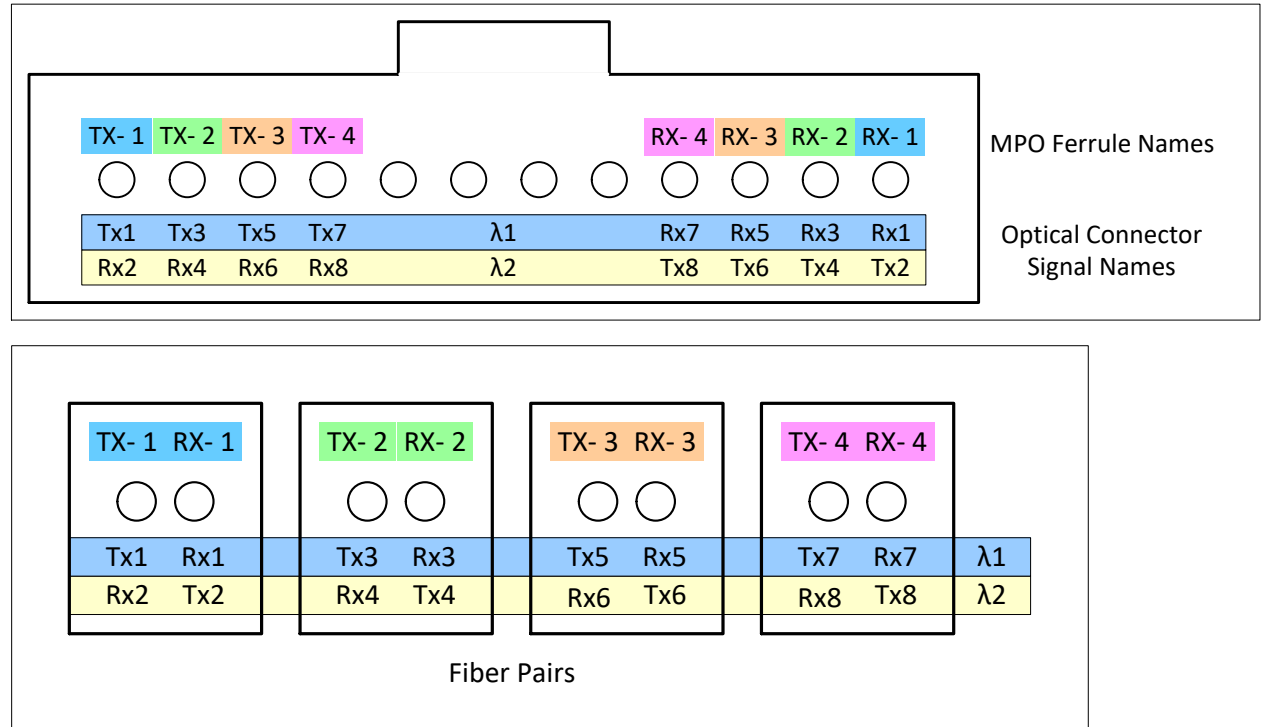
TX- 1 TX- 2 TX- 3 TX- 4 RX- 4 RX- 3 RX- 2 RX- 1

MPO Ferrule Names

Tx1 Tx3 Tx5 Tx7 λ1 Rx7 Rx5 Rx3 Rx1

Rx2 Rx4 Rx6 Rx8 λ2 Tx8 Tx6 Tx4 Tx2

Optical Connector Signal Names

TX- 1 RX- 1

TX- 2 RX- 2

TX- 3 RX- 3

TX- 4 RX- 4

Tx1 Rx1 Tx3 Rx3 Tx5 Rx5 Tx7 Rx7 λ1

Rx2 Tx2 Rx4 Tx4 Rx6 Tx6 Rx8 Tx8 λ2

Fiber Pairs